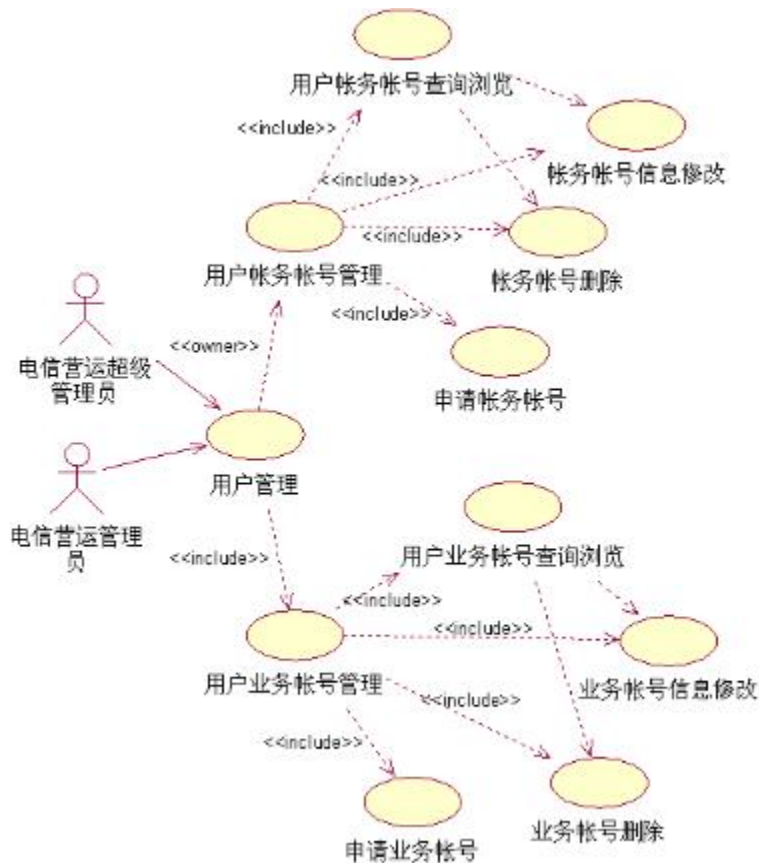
用户帐务帐号查询浏览

<<include>>

<<include>>

帐务帐号信息修改

<<include>>

用户帐务帐号管理

帐务帐号删除

<<include>>

<<owner>>

电信营运超级管理员

申请帐务帐号

用户管理

电信营运管理员

<<include>>

用户业务帐号查询浏览

<<include>>

<<include>>

用户业务帐号管理

<<include>>

业务帐号信息修改

<<include>>

业务帐号删除

申请业务帐号